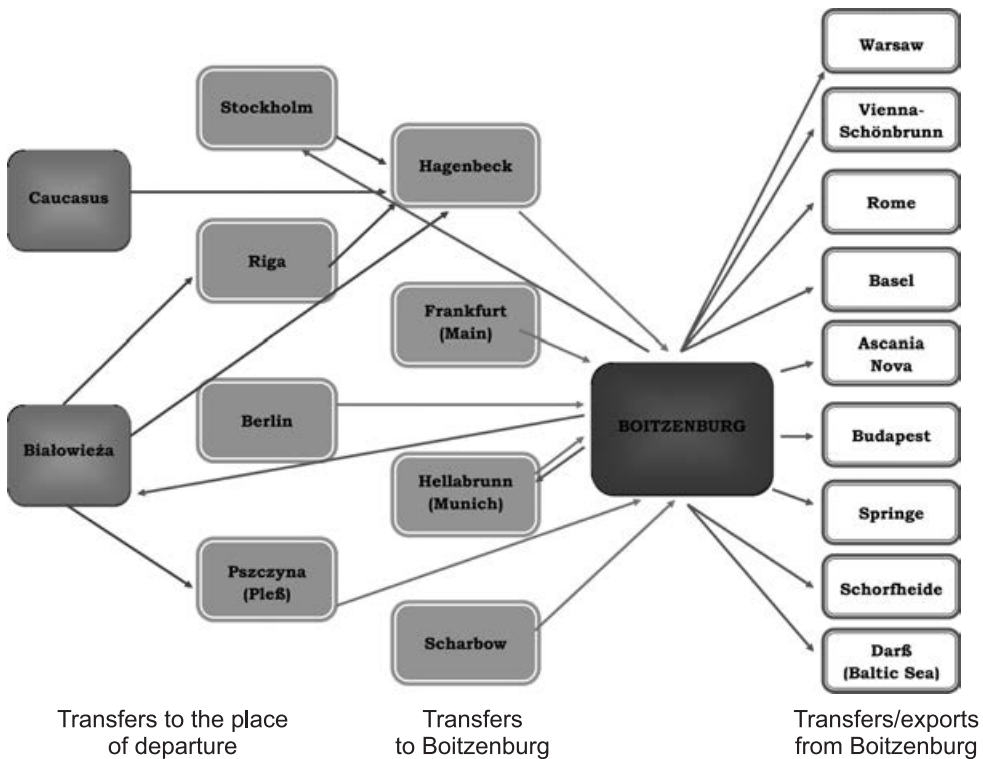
Caucasus

Stockholm

Riga

Białowieża

Berlin

Pszczyna (Pleß)

Hagenbeck

Frankfurt (Main)

Hellabrunn (Munich)

Scharbow

BOITZENBURG

Warsaw

Vienna-Schönbrunn

Rome

Basel

Ascania Nova

Budapest

Springe

Schorfheide

Darß (Baltic Sea)

Transfers to the place of departure

Transfers to Boitzenburg

Transfers/exports from Boitzenburg